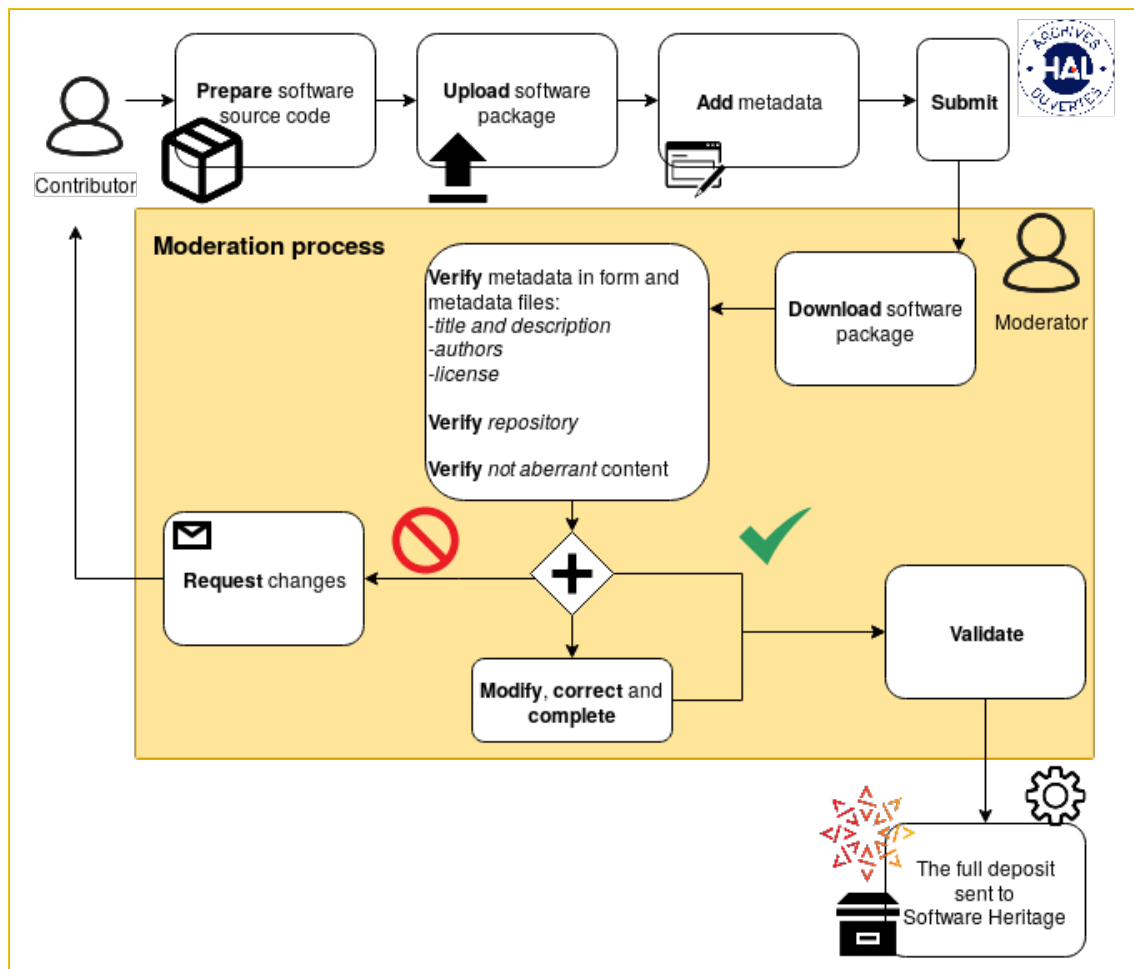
Contributor

**Prepare** software source code

**Upload** software package

**Add** metadata

**Submit**

ARCHIVES HAL OUVERTES

**Moderation process**

Moderator

**Download** software package

**Verify** metadata in form and metadata files:
-*title and description*
-*authors*
-*license*

**Verify** *repository*

**Verify** *not aberrant* content

**Request** changes

**Modify**, **correct** and **complete**

**Validate**

The full deposit sent to Software Heritage